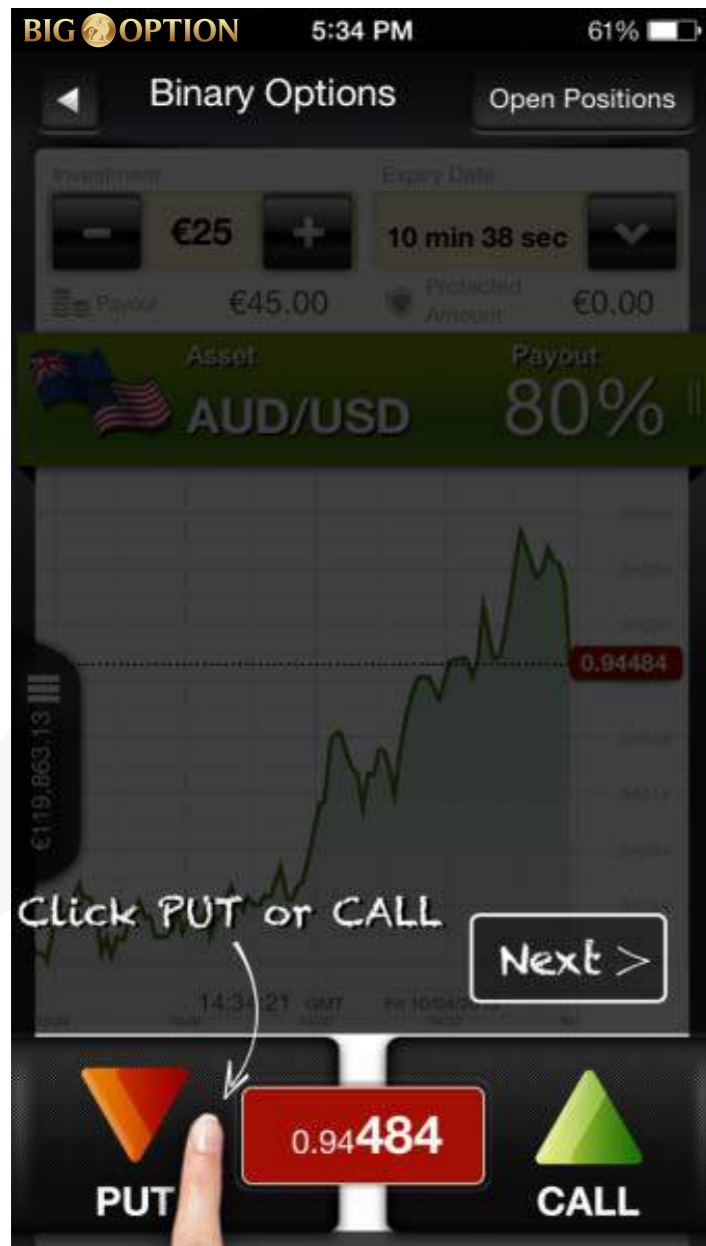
BIG OPTION 5:34 PM 61%

Binary Options

Open Positions

Investment

Expiry Date

€25

10 min 38 sec

Payout €45.00

Protected Amount €0.00

Asset

AUD/USD

Payout

80%

0.94484

€119,863.13

Click PUT or CALL

Next >

14:34:21 GMT

0.94484

PUT

CALL